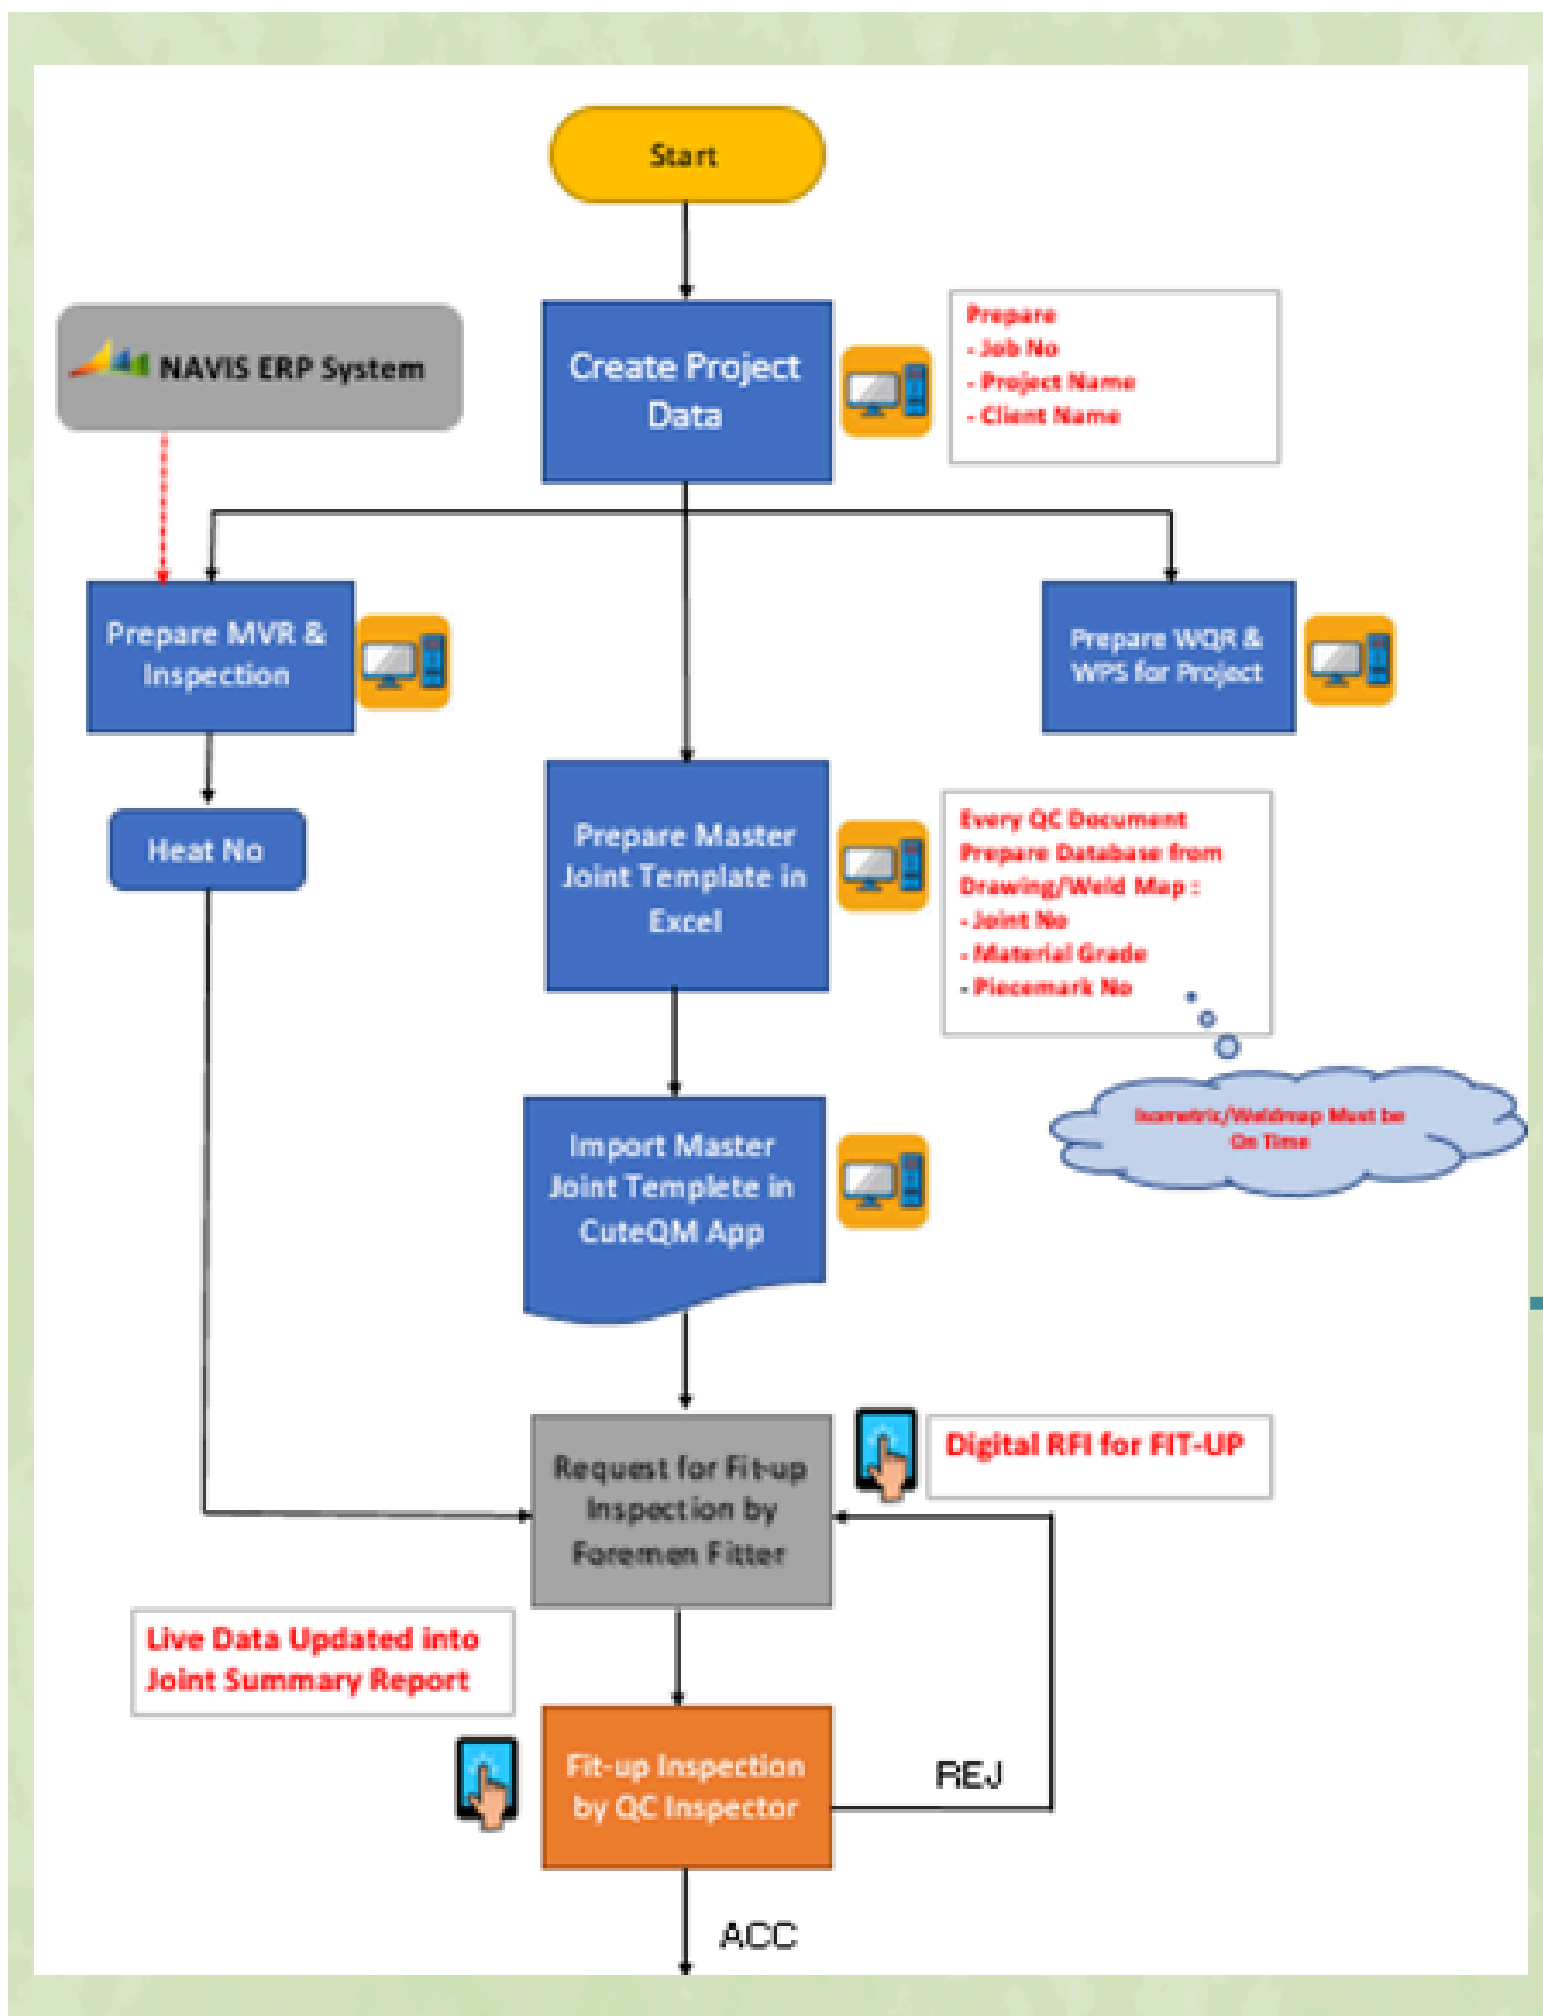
Start

NAVIS ERP System

Create Project Data

Prepare
- Job No
- Project Name
- Client Name

Prepare MVR & Inspection

Prepare WQR & WPS for Project

Heat No

Prepare Master Joint Template in Excel

Every QC Document Prepare Database from Drawing/Weld Map :
- Joint No
- Material Grade
- Piecemark No

Isometric/Weldmap Must be On Time

Import Master Joint Templete in CuteQM App

Digital RFI for FIT-UP

Request for Fit-up Inspection by Foremen Fitter

Live Data Updated into Joint Summary Report

Fit-up Inspection by QC Inspector

REJ

ACC